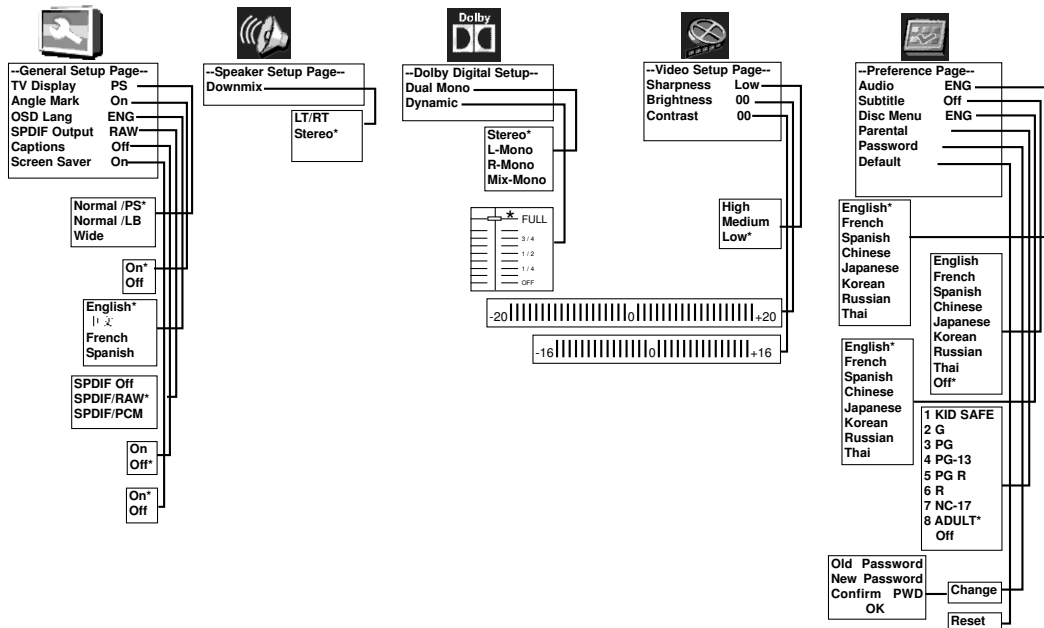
--General Setup Page--
TV Display PS
Angle Mark On
OSD Lang ENG
SPDIF Output RAW
Captions Off
Screen Saver On

Normal /PS*
Normal /LB
Wide

On*
Off

English*
中文
French
Spanish

SPDIF Off
SPDIF/RAW*
SPDIF/PCM

On
Off*

On*
Off

--Speaker Setup Page--
Downmix

LT/RT
Stereo*

Dolby

--Dolby Digital Setup--
Dual Mono
Dynamic

Stereo*
L-Mono
R-Mono
Mix-Mono

FULL
3/4
1/2
1/4
OFF

--Video Setup Page--
Sharpness Low
Brightness 00
Contrast 00

High
Medium
Low*

-20 0 +20

-16 0 +16

--Preference Page--
Audio ENG
Subtitle Off
Disc Menu ENG
Parental
Password
Default

English*
French
Spanish
Chinese
Japanese
Korean
Russian
Thai

English
French
Spanish
Chinese
Japanese
Korean
Russian
Thai
Off*

English*
French
Spanish
Chinese
Japanese
Korean
Russian
Thai

1 KID SAFE
2 G
3 PG
4 PG-13
5 PG R
6 R
7 NC-17
8 ADULT*
Off

Old Password
New Password
Confirm PWD
OK

Change

Reset